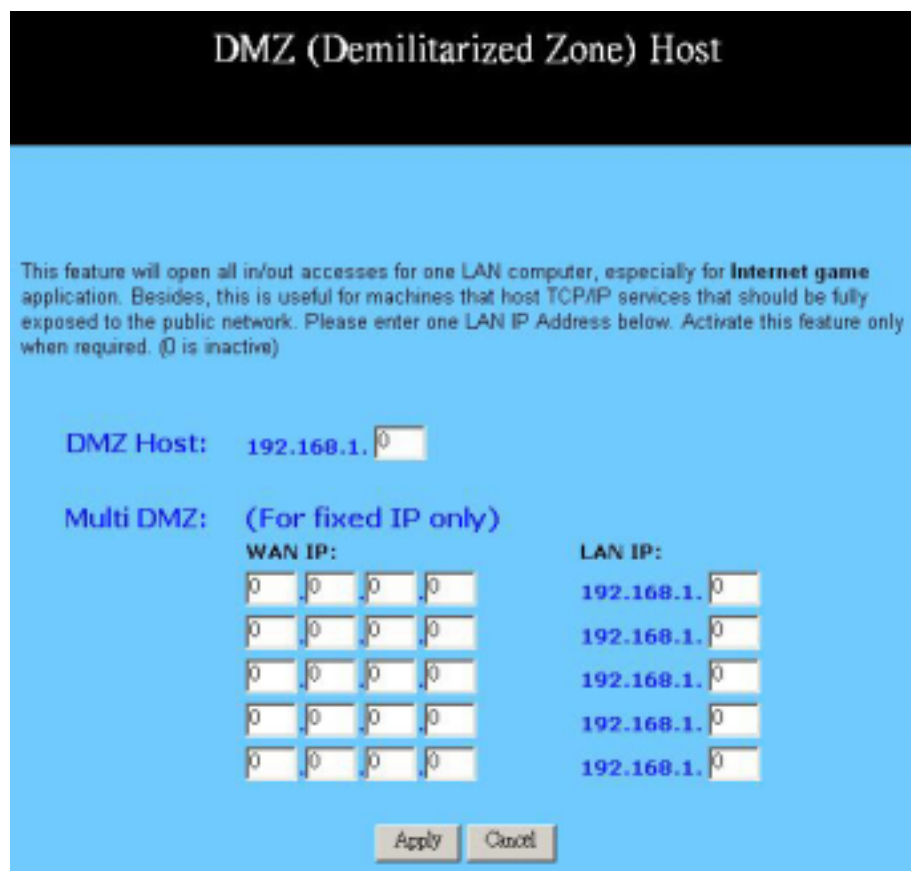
DMZ (Demilitarized Zone) Host

This feature will open all in/out accesses for one LAN computer, especially for **Internet game** application. Besides, this is useful for machines that host TCP/IP services that should be fully exposed to the public network. Please enter one LAN IP Address below. Activate this feature only when required. (0 is inactive)

DMZ Host: 192.168.1. 0

Multi DMZ: (For fixed IP only)

| WAN IP: | LAN IP: |
|---|---|
| 0 . 0 . 0 . 0 | 192.168.1. 0 |
| 0 . 0 . 0 . 0 | 192.168.1. 0 |
| 0 . 0 . 0 . 0 | 192.168.1. 0 |
| 0 . 0 . 0 . 0 | 192.168.1. 0 |
| 0 . 0 . 0 . 0 | 192.168.1. 0 |

Apply Cancel